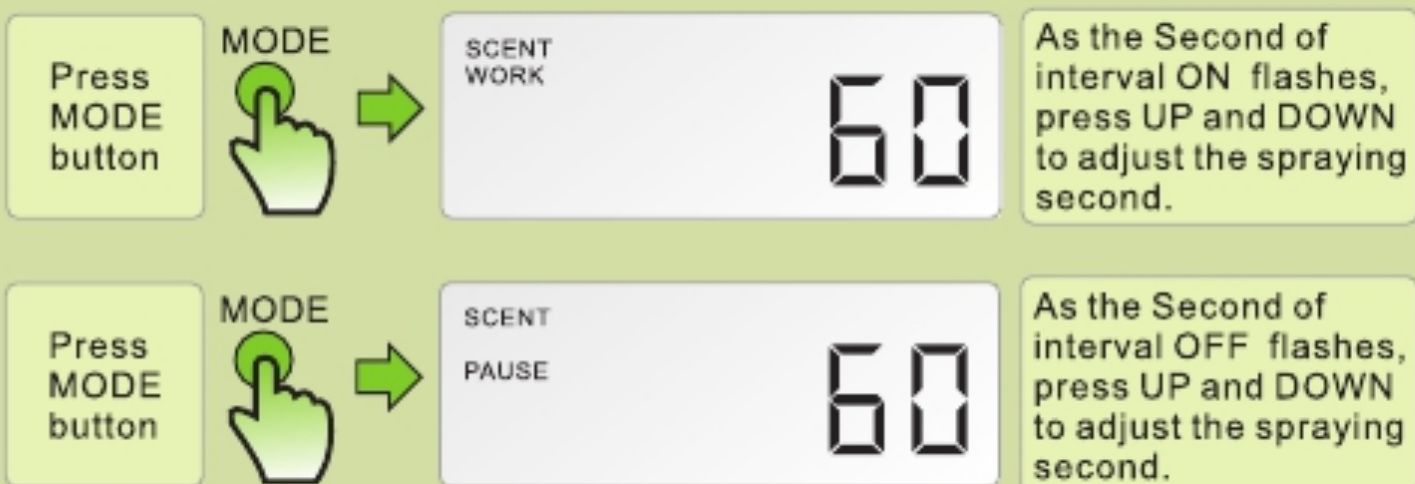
Press MODE button

MODE

SCENT
WORK

60

As the Second of interval ON flashes, press UP and DOWN to adjust the spraying second.

Press MODE button

MODE

SCENT

PAUSE

60

As the Second of interval OFF flashes, press UP and DOWN to adjust the spraying second.